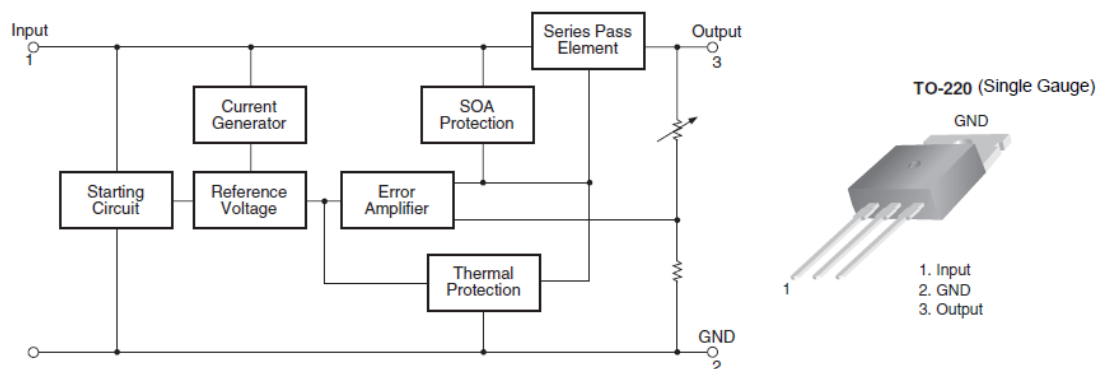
Input
1

Series Pass Element

Output
3

Current Generator

SOA Protection

Starting Circuit

Reference Voltage

Error Amplifier

Thermal Protection

GND
2

TO-220 (Single Gauge)

GND

1

1. Input
2. GND
3. Output